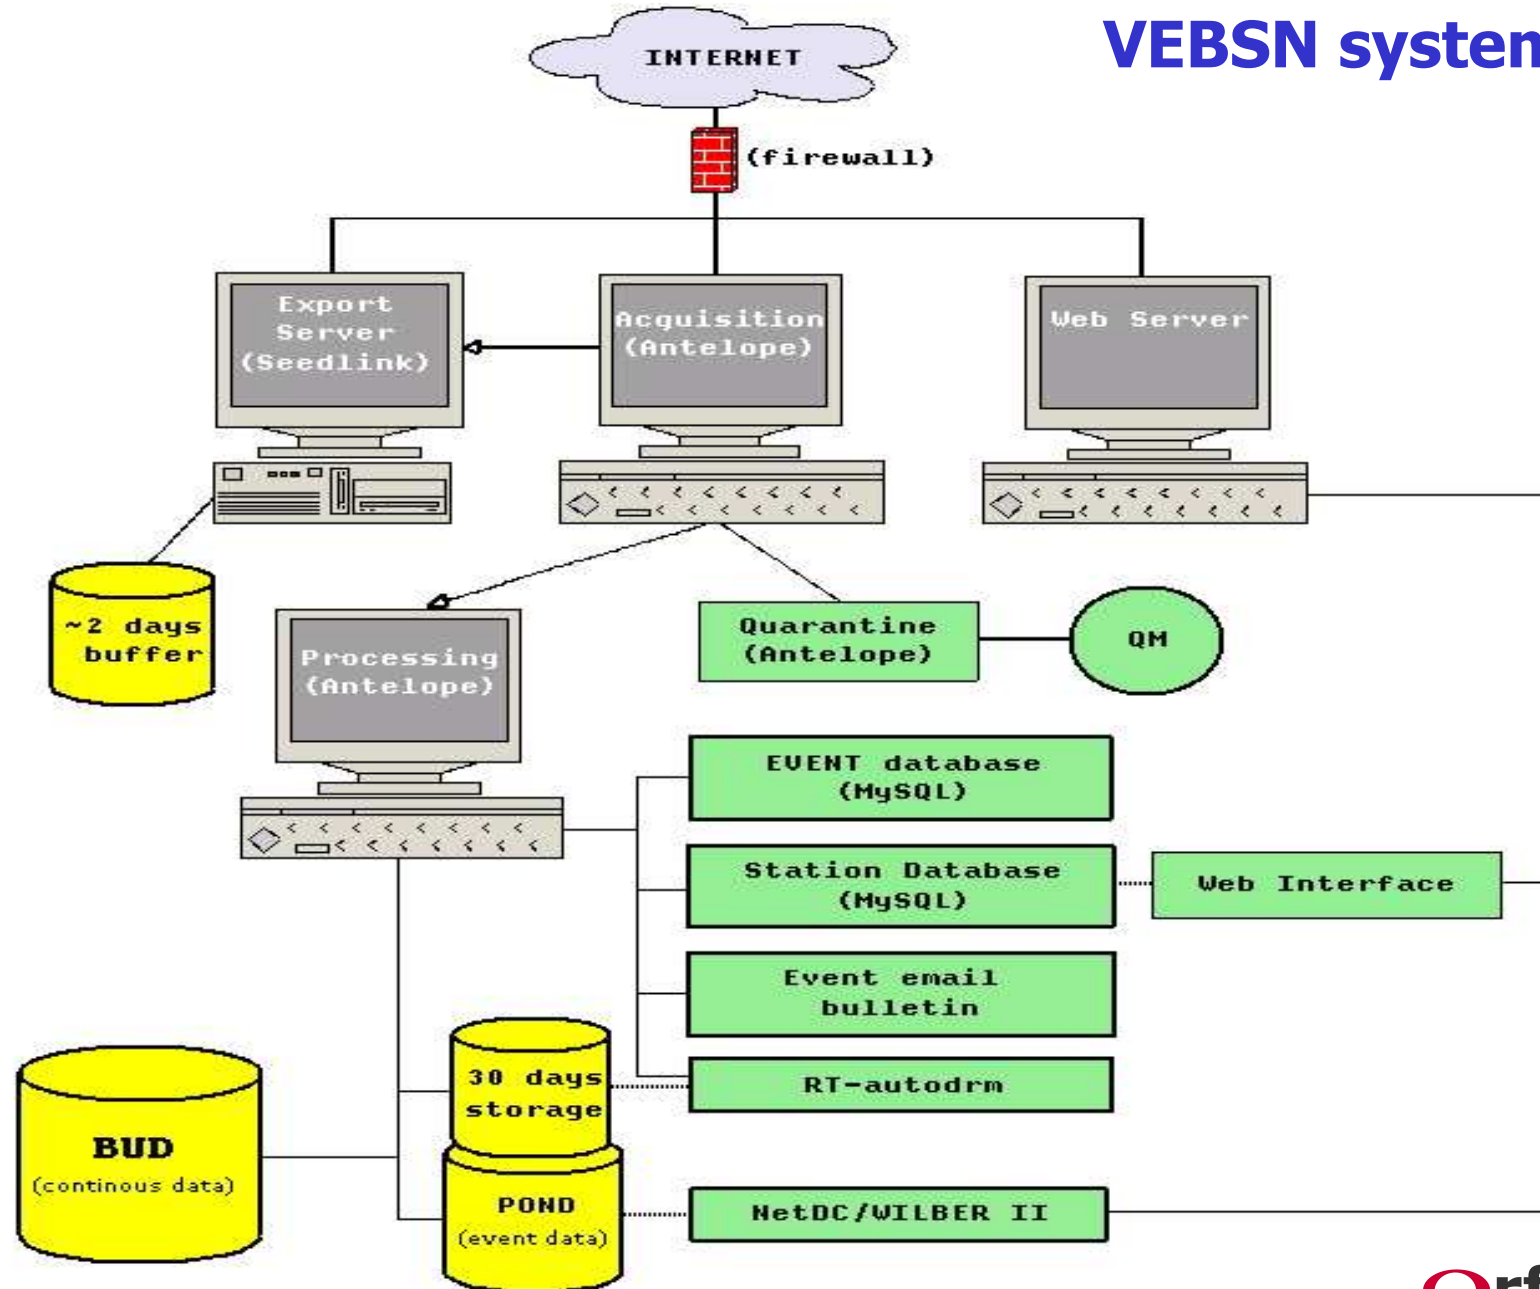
VEBSN systen

INTERNET

(firewall)

Export Server (Seedlink)

Acquisition (Antelope)

Web Server

~2 days buffer

Processing (Antelope)

Quarantine (Antelope)

QM

EVENT database (MySQL)

Station Database (MySQL)

Web Interface

Event email bulletin

30 days storage

RT-autodrm

BUD (continous data)

POND (event data)

NetDC/WILBER II

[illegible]